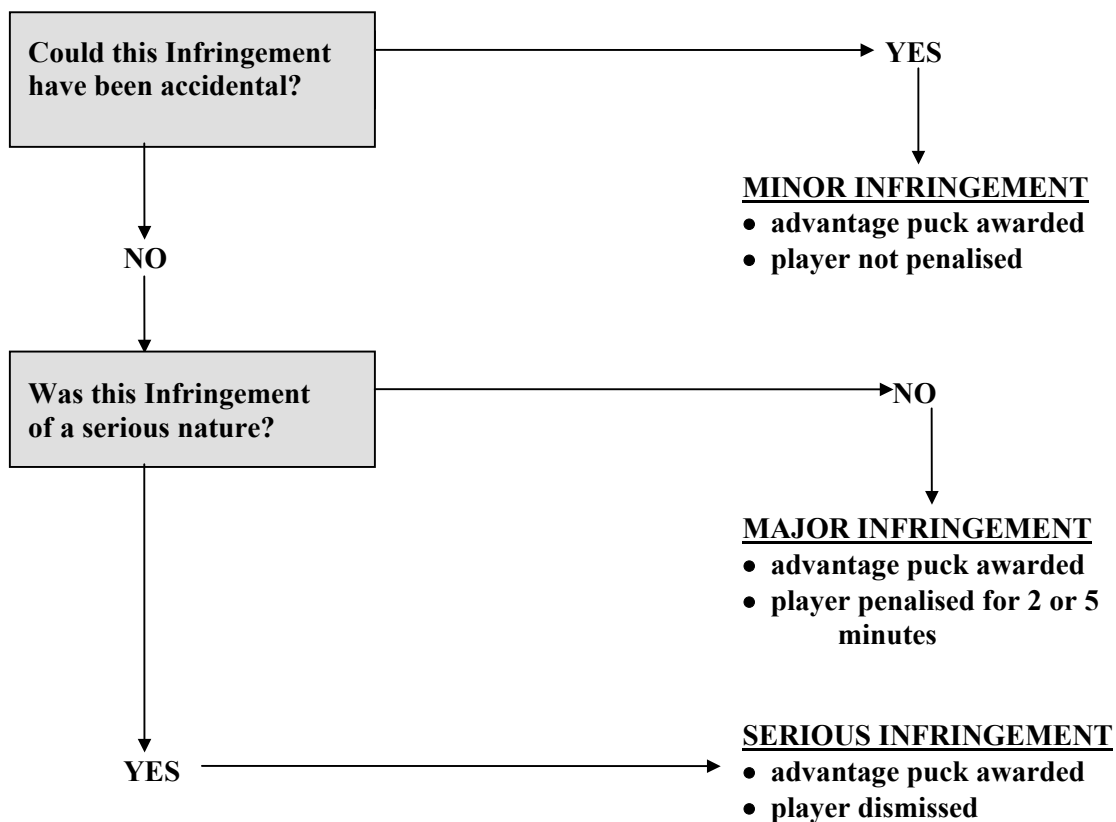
Could this Infringement have been accidental?

YES

MINOR INFRINGEMENT
- advantage puck awarded
- player not penalised

NO

Was this Infringement of a serious nature?

NO

MAJOR INFRINGEMENT
- advantage puck awarded
- player penalised for 2 or 5 minutes

YES

SERIOUS INFRINGEMENT
- advantage puck awarded
- player dismissed